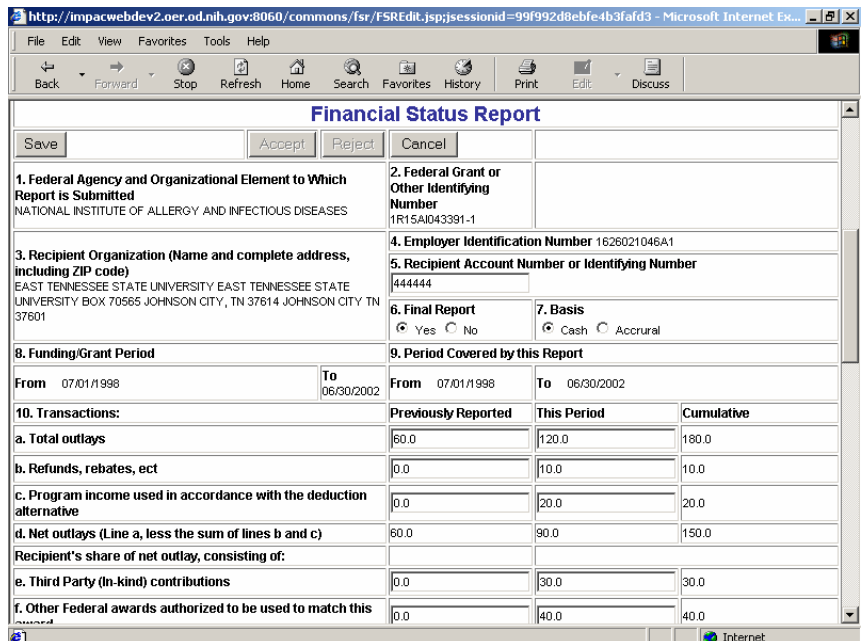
http://impacwebdev2.oer.od.nih.gov:8060/commons/fsr/FSREdit.jsp;jsessionid=99f992d8ebfe4b3fafd3 - Microsoft Internet Ex...

File Edit View Favorites Tools Help

Back Forward Stop Refresh Home Search Favorites History Print Edit Discuss

Financial Status Report

Save Accept Reject Cancel

| 1. Federal Agency and Organizational Element to Which Report is Submitted NATIONAL INSTITUTE OF ALLERGY AND INFECTIOUS DISEASES | | 2. Federal Grant or Other Identifying Number 1R15AI043391-1 | | |
|---|---|---|---|---|
| 3. Recipient Organization (Name and complete address, including ZIP code) EAST TENNESSEE STATE UNIVERSITY EAST TENNESSEE STATE UNIVERSITY BOX 70565 JOHNSON CITY, TN 37614 JOHNSON CITY TN 37601 | | 4. Employer Identification Number 1626021046A1 5. Recipient Account Number or Identifying Number 444444 | | |
| | | 6. Final Report Yes No | 7. Basis Cash Accrural | |
| 8. Funding/Grant Period | | 9. Period Covered by this Report | | |
| From 07/01/1998 | To 06/30/2002 | From 07/01/1998 | To 06/30/2002 | |
| 10. Transactions: | | Previously Reported | This Period | Cumulative |
| a. Total outlays | | 60.0 | 120.0 | 180.0 |
| b. Refunds, rebates, ect | | 0.0 | 10.0 | 10.0 |
| c. Program income used in accordance with the deduction alternative | | 0.0 | 20.0 | 20.0 |
| d. Net outlays (Line a, less the sum of lines b and c) | | 60.0 | 90.0 | 150.0 |
| Recipient's share of net outlay, consisting of: | | | | |
| e. Third Party (In-kind) contributions | | 0.0 | 30.0 | 30.0 |
| f. Other Federal awards authorized to be used to match this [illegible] | | 0.0 | 40.0 | 40.0 |

Internet